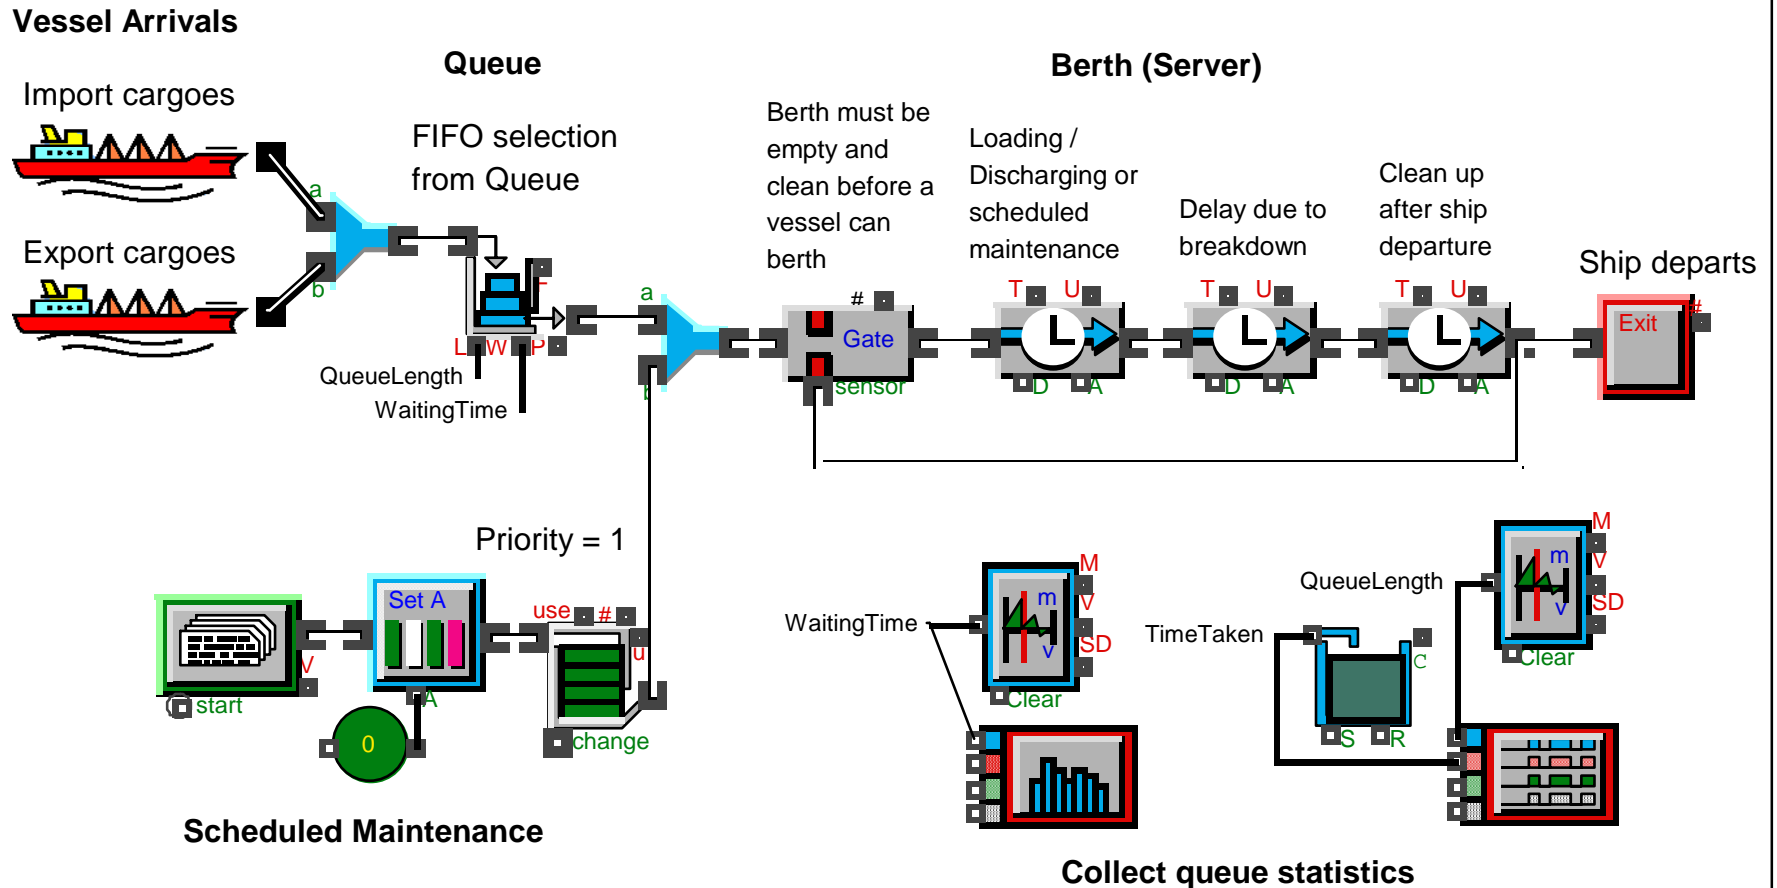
Vessel Arrivals

Queue

Berth (Server)

Import cargoes

FIFO selection from Queue

Berth must be empty and clean before a vessel can berth

Loading / Discharging or scheduled maintenance

Delay due to breakdown

Clean up after ship departure

Ship departs

Export cargoes

a

b

F

L W P

QueueLength

WaitingTime

a

b

#

Gate

sensor

T U

D A

T U

D A

T U

D A

Exit

#

Priority = 1

Set A

use #

u

V

start

A

0

change

Scheduled Maintenance

WaitingTime

M

m

V

SD

v

Clear

TimeTaken

C

S R

QueueLength

M

m

V

SD

v

Clear

Collect queue statistics